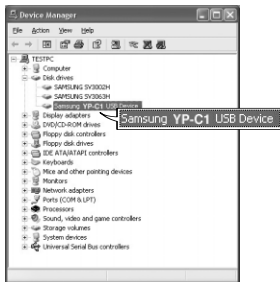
Device Manager

File Action View Help

TESTPC
Computer
Disk drives
SAMSUNG SV3002H
SAMSUNG SV3063H
Samsung YP-C1 USB Device
Display adapters
DVD/CD-ROM drives
Floppy disk controllers
Floppy disk drives
IDE ATA/ATAPI controllers
Keyboards
Mice and other pointing devices
Monitors
Network adapters
Ports (COM & LPT)
Processors
Sound, video and game controllers
Storage volumes
System devices
Universal Serial Bus controllers

Samsung YP-C1 USB Device